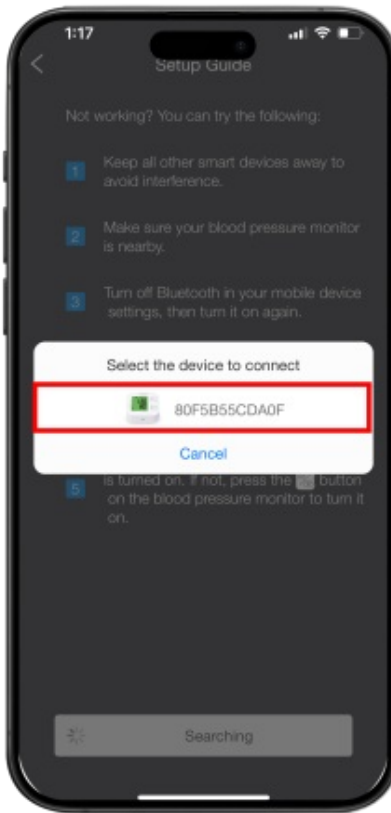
1:17

Setup Guide

Not working? You can try the following:

1 Keep all other smart devices away to avoid interference.

2 Make sure your blood pressure monitor is nearby.

3 Turn off Bluetooth in your mobile device settings, then turn it on again.

Select the device to connect

80F5B55CDA0F

Cancel

5 is turned on. If not, press the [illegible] button on the blood pressure monitor to turn it on.

Searching